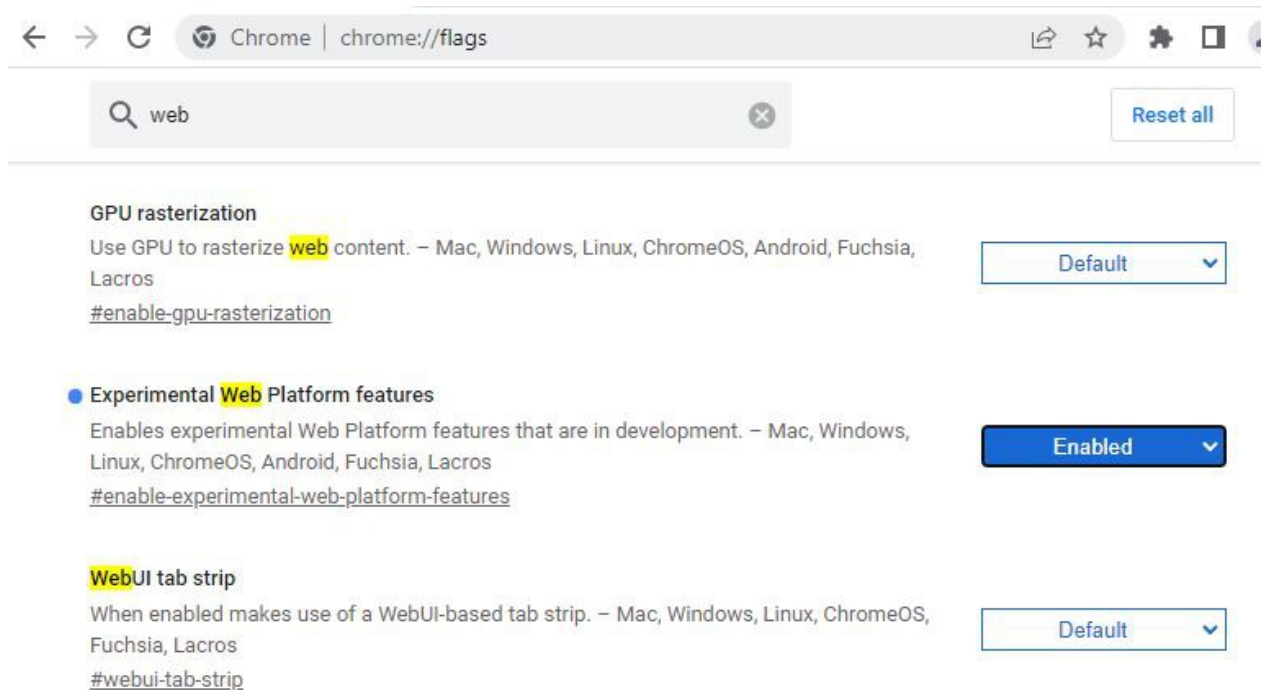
Chrome | chrome://flags

web

Reset all

GPU rasterization
Use GPU to rasterize web content. – Mac, Windows, Linux, ChromeOS, Android, Fuchsia, Lacros
#enable-gpu-rasterization

Default

Experimental Web Platform features
Enables experimental Web Platform features that are in development. – Mac, Windows, Linux, ChromeOS, Android, Fuchsia, Lacros
#enable-experimental-web-platform-features

Enabled

WebUI tab strip
When enabled makes use of a WebUI-based tab strip. – Mac, Windows, Linux, ChromeOS, Fuchsia, Lacros
#webui-tab-strip

Default